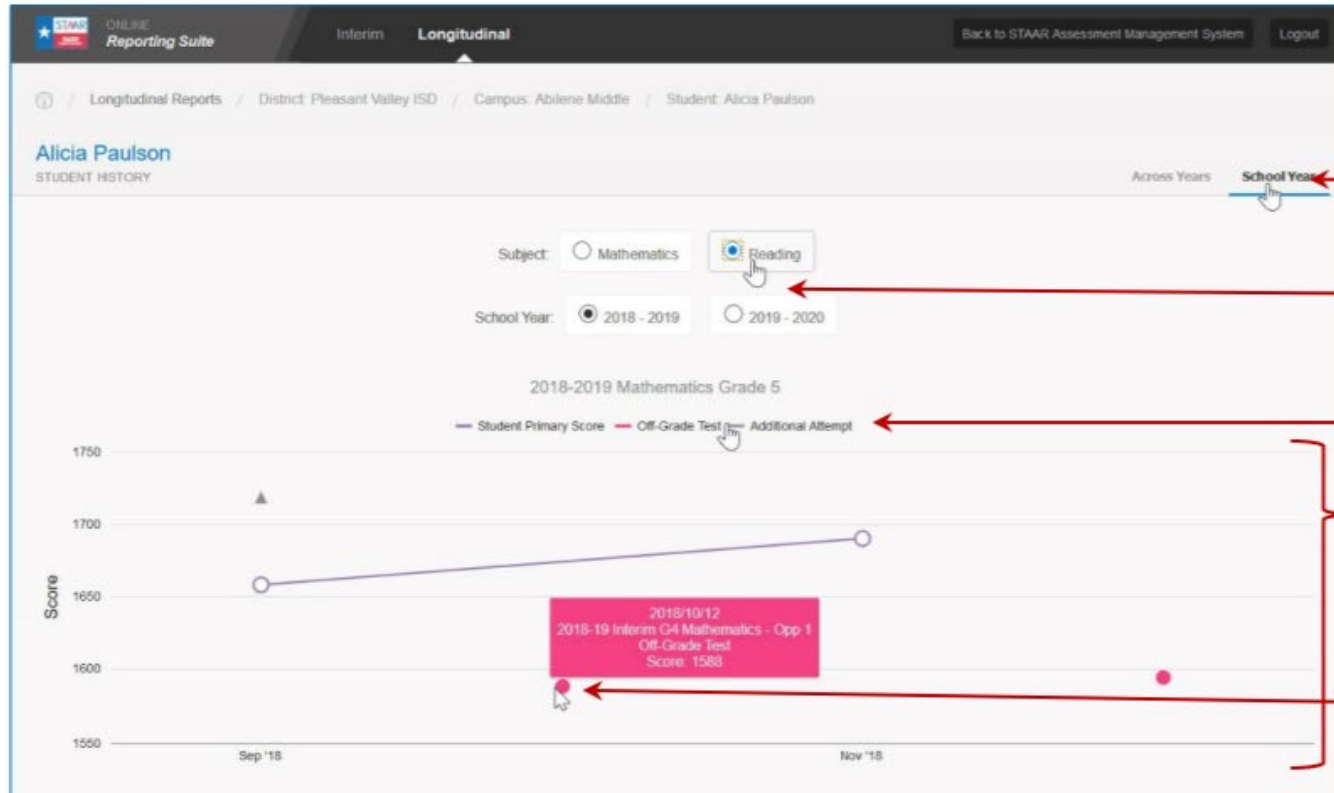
STAAR ONLINE Reporting Suite

Interim Longitudinal

Back to STAAR Assessment Management System Logout

Longitudinal Reports / District: Pleasant Valley ISD / Campus: Abilene Middle / Student: Alicia Paulson

Alicia Paulson
STUDENT HISTORY

Across Years School Year

Subject: Mathematics Reading

School Year: 2018 - 2019 2019 - 2020

2018-2019 Mathematics Grade 5

Student Primary Score Off-Grade Test Additional Attempt

1750
1700
1650
1600
1550

Score

2018/10/12
2018-19 Interim G4 Mathematics - Opp 1
Off-Grade Test
Score: 1588

Sep '18 Nov '18